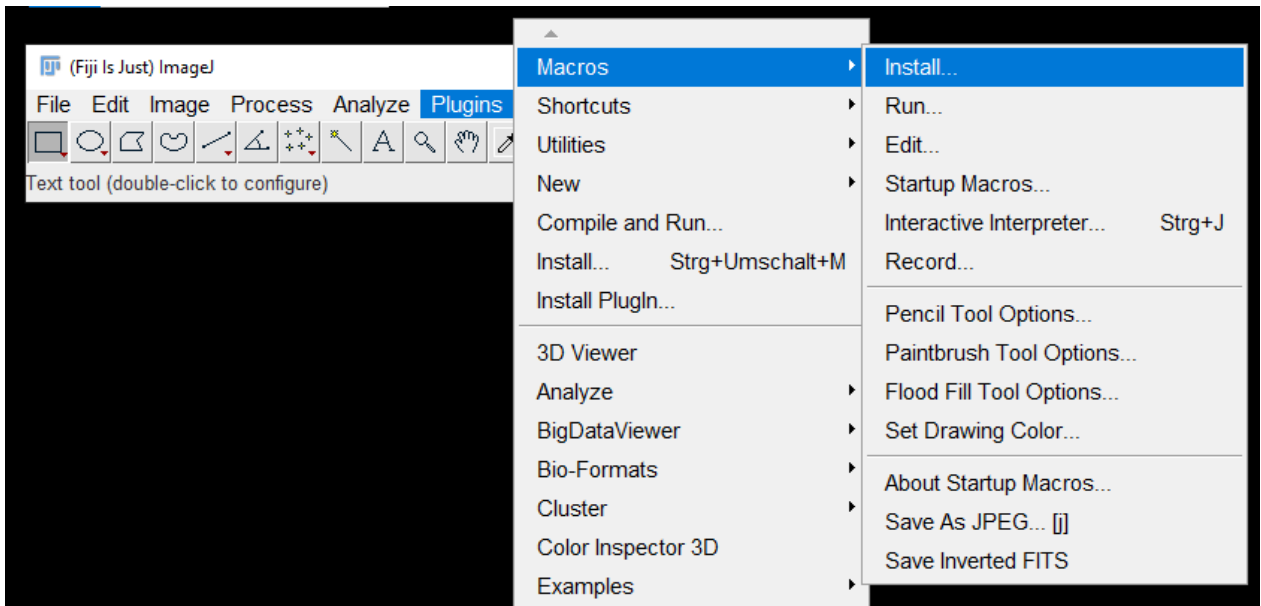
(Fiji Is Just) ImageJ

File Edit Image Process Analyze Plugins

Text tool (double-click to configure)

Macros
Shortcuts
Utilities
New
Compile and Run...
Install... Strg+Umschalt+M
Install PlugIn...

3D Viewer
Analyze
BigDataViewer
Bio-Formats
Cluster
Color Inspector 3D
Examples

Install...
Run...
Edit...
Startup Macros...
Interactive Interpreter... Strg+J
Record...

Pencil Tool Options...
Paintbrush Tool Options...
Flood Fill Tool Options...
Set Drawing Color...

About Startup Macros...
Save As JPEG... [j]
Save Inverted FITS